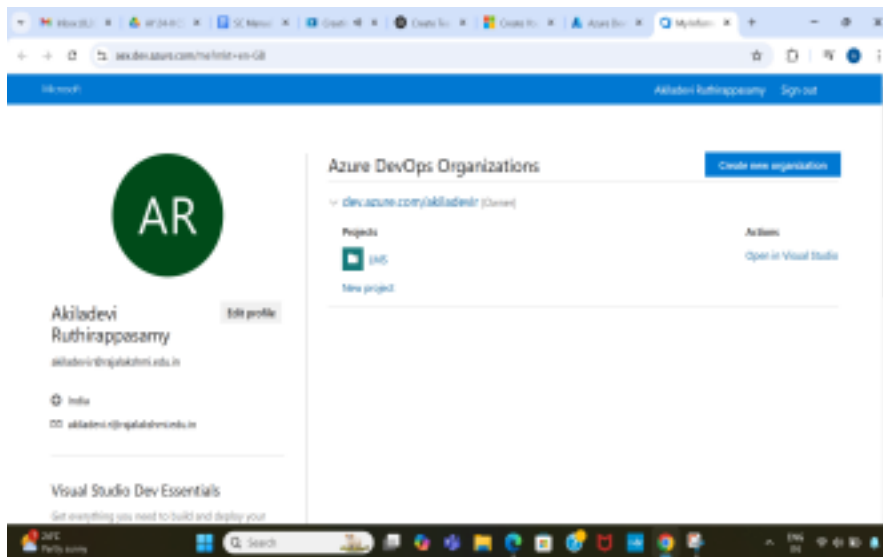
Microsoft Akiladevi Ruthirappasamy Sign out

aex.dev.azure.com/me?mkt=en-GB

AR

Akiladevi Ruthirappasamy

Edit profile

akiladevi.r@rajalakshmi.edu.in

India

akiladevi.r@rajalakshmi.edu.in

Visual Studio Dev Essentials

Get everything you need to build and deploy your

Azure DevOps Organizations

Create new organization

dev.azure.com/akiladevir (Owner)

Projects

IMS

New project

Actions

Open in Visual Studio

Search

ENG IN